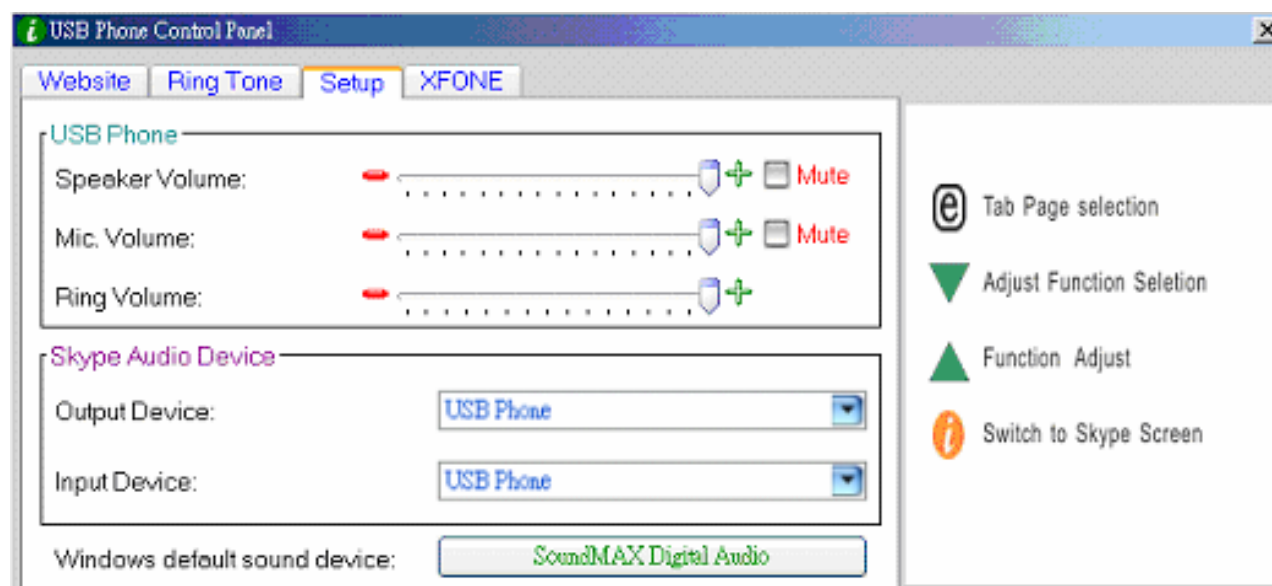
USB Phone Control Panel

Website | Ring Tone | Setup | XFONE

USB Phone

Speaker Volume: Mute

Mic. Volume: Mute

Ring Volume:

Skype Audio Device

Output Device: USB Phone

Input Device: USB Phone

Windows default sound device: SoundMAX Digital Audio

Tab Page selection

Adjust Function Seletion

Function Adjust

Switch to Skype Screen